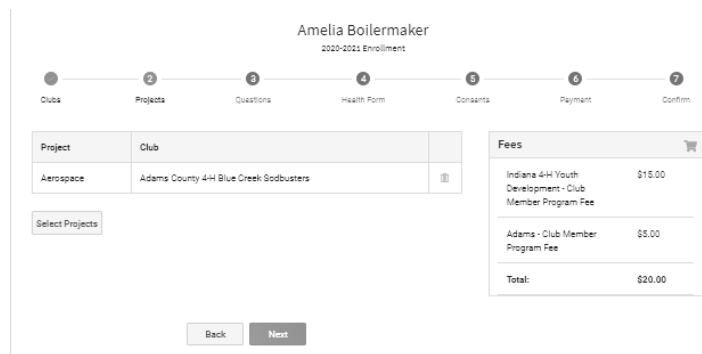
Amelia Boilermaker
2020-2021 Enrollment

Clubs
2 Projects
3 Questions
4 Health Form
5 Consents
6 Payment
7 Confirm

| Project | Club | |
|---|---|---|
| Aerospace | Adams County 4-H Blue Creek Sodbusters | |

Select Projects

Fees

| | |
|---|---|
| Indiana 4-H Youth Development - Club Member Program Fee | $15.00 |
| Adams - Club Member Program Fee | $5.00 |
| Total: | $20.00 |

Back
Next